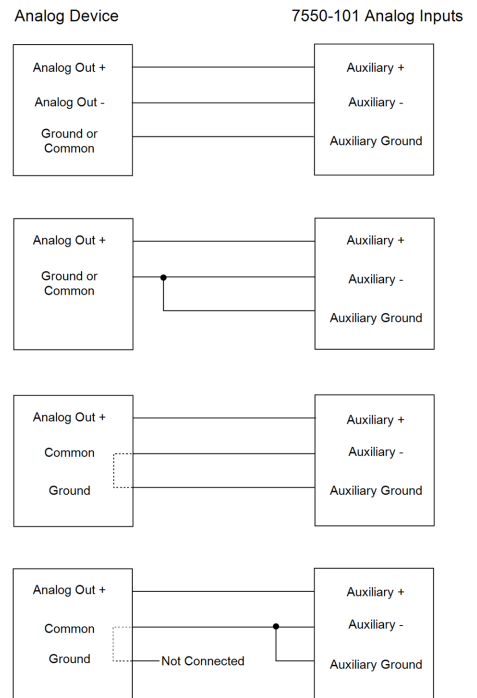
Analog Device

7550-101 Analog Inputs

Analog Out +
Analog Out -
Ground or Common

Auxiliary +
Auxiliary -
Auxiliary Ground

Analog Out +
Ground or Common

Auxiliary +
Auxiliary -
Auxiliary Ground

Analog Out +
Common
Ground

Auxiliary +
Auxiliary -
Auxiliary Ground

Analog Out +
Common
Ground
Not Connected

Auxiliary +
Auxiliary -
Auxiliary Ground